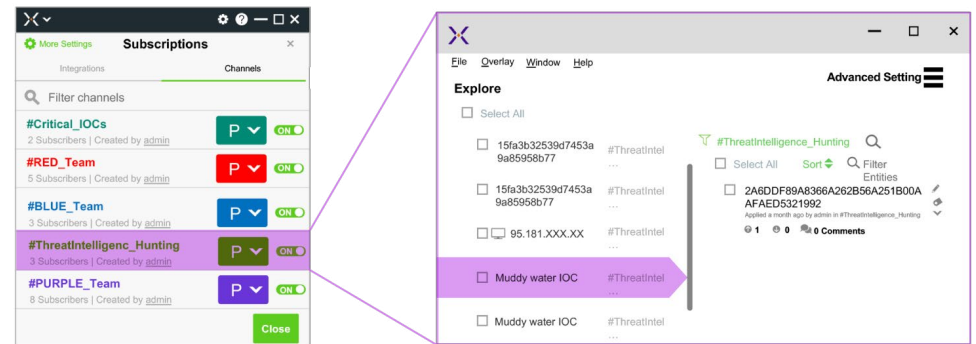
More Settings
Subscriptions
×
Integrations
Channels
Filter channels
#Critical_IOCs
2 Subscribers | Created by admin
P
ON
#RED_Team
5 Subscribers | Created by admin
P
ON
#BLUE_Team
3 Subscribers | Created by admin
P
ON
#ThreatIntelligenc_Hunting
3 Subscribers | Created by admin
P
ON
#PURPLE_Team
8 Subscribers | Created by admin
P
ON
Close

File Overlay Window Help
Explore
Advanced Setting
Select All
15fa3b32539d7453a9a85958b77
#ThreatIntel ...
15fa3b32539d7453a9a85958b77
#ThreatIntel ...
95.181.XXX.XX
#ThreatIntel ...
Muddy water IOC
#ThreatIntel ...
Muddy water IOC
#ThreatIntel ...
#ThreatIntelligence_Hunting
Select All
Sort
Filter Entities
2A6DDF89A8366A262B56A251B00AAFAED5321992
Applied a month ago by admin in #ThreatIntelligence_Hunting
1
0
0 Comments